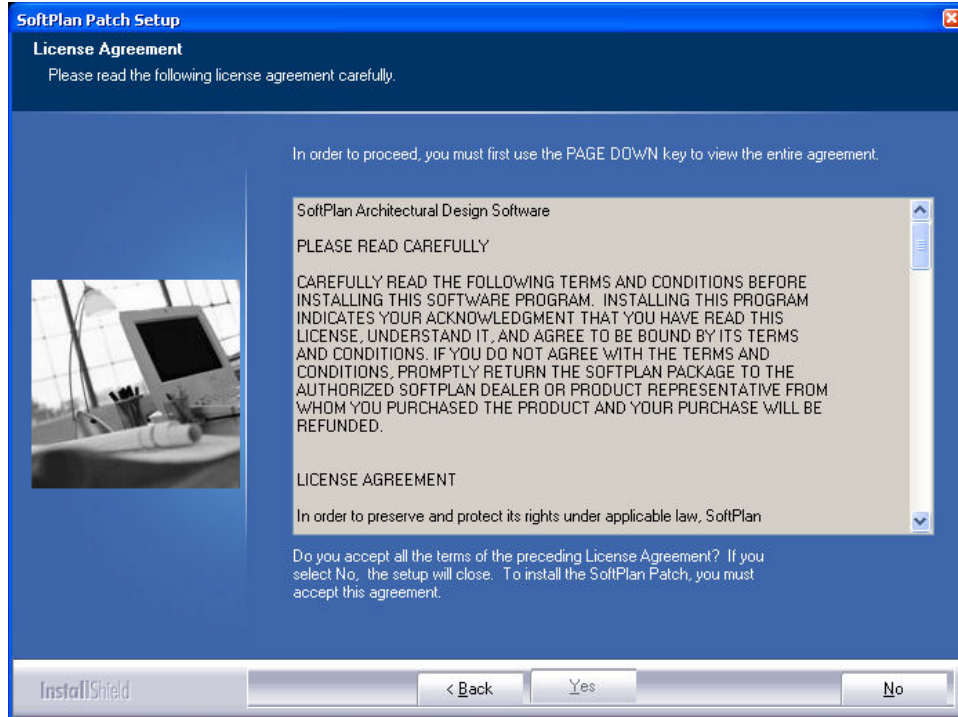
SoftPlan Patch Setup

License Agreement

Please read the following license agreement carefully.

In order to proceed, you must first use the PAGE DOWN key to view the entire agreement.

SoftPlan Architectural Design Software

PLEASE READ CAREFULLY

CAREFULLY READ THE FOLLOWING TERMS AND CONDITIONS BEFORE INSTALLING THIS SOFTWARE PROGRAM. INSTALLING THIS PROGRAM INDICATES YOUR ACKNOWLEDGMENT THAT YOU HAVE READ THIS LICENSE, UNDERSTAND IT, AND AGREE TO BE BOUND BY ITS TERMS AND CONDITIONS. IF YOU DO NOT AGREE WITH THE TERMS AND CONDITIONS, PROMPTLY RETURN THE SOFTPLAN PACKAGE TO THE AUTHORIZED SOFTPLAN DEALER OR PRODUCT REPRESENTATIVE FROM WHOM YOU PURCHASED THE PRODUCT AND YOUR PURCHASE WILL BE REFUNDED.

LICENSE AGREEMENT

In order to preserve and protect its rights under applicable law, SoftPlan

Do you accept all the terms of the preceding License Agreement? If you select No, the setup will close. To install the SoftPlan Patch, you must accept this agreement.

InstallShield

< Back

Yes

No